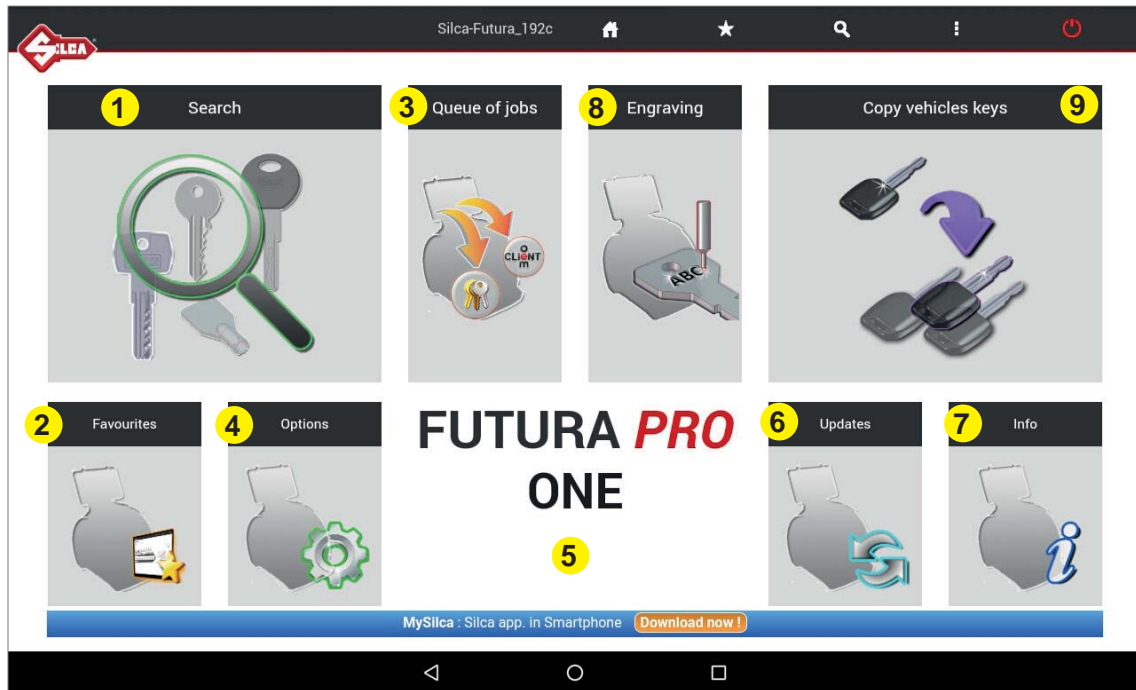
SILCA

Silca-Futura_192c

1 Search

3 Queue of jobs

CLIENT

8 Engraving

ABC

Copy vehicles keys 9

2 Favourites

4 Options

FUTURA PRO ONE

5

6 Updates

7 Info

MySilca : Silca app. in Smartphone Download now !